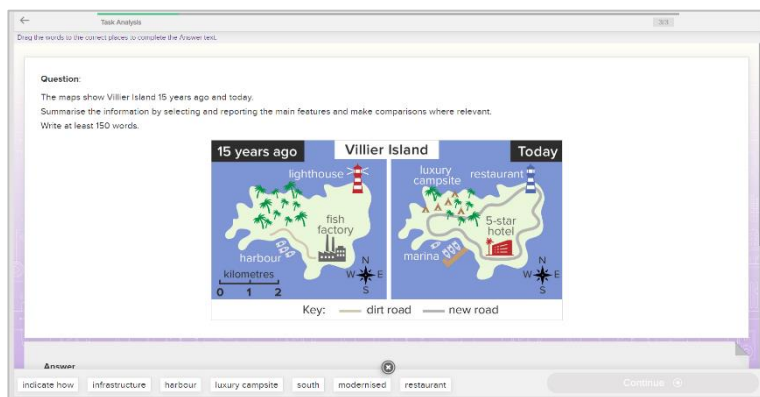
Task Analysis

3/3

Drag the words to the correct places to complete the Answer text.

Question:

The maps show Villier Island 15 years ago and today.
Summarise the information by selecting and reporting the main features and make comparisons where relevant.
Write at least 150 words.

15 years ago

Villier Island

Today

lighthouse

fish factory

harbour

kilometres

0 1 2

N W E S

luxury campsite

restaurant

5-star hotel

marina

N W E S

Key: dirt road new road

Answer

indicate how

infrastructure

harbour

luxury campsite

south

modernised

restaurant

Continue